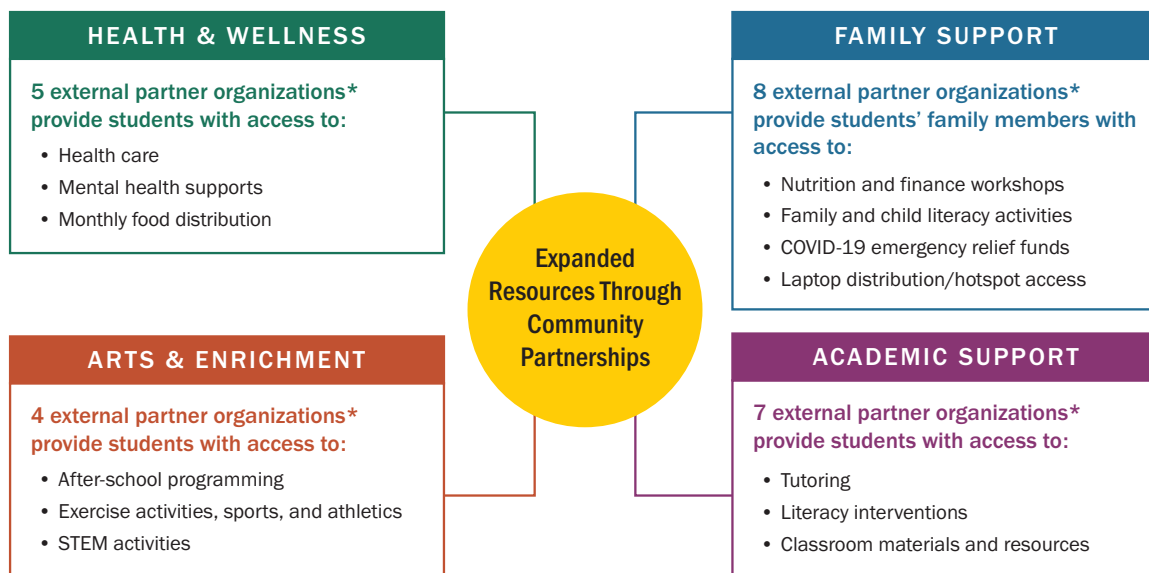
HEALTH & WELLNESS

5 external partner organizations* provide students with access to:

- Health care
- Mental health supports
- Monthly food distribution

FAMILY SUPPORT

8 external partner organizations* provide students' family members with access to:

- Nutrition and finance workshops
- Family and child literacy activities
- COVID-19 emergency relief funds
- Laptop distribution/hotspot access

Expanded Resources Through Community Partnerships

ARTS & ENRICHMENT

4 external partner organizations* provide students with access to:

- After-school programming
- Exercise activities, sports, and athletics
- STEM activities

ACADEMIC SUPPORT

7 external partner organizations* provide students with access to:

- Tutoring
- Literacy interventions
- Classroom materials and resources